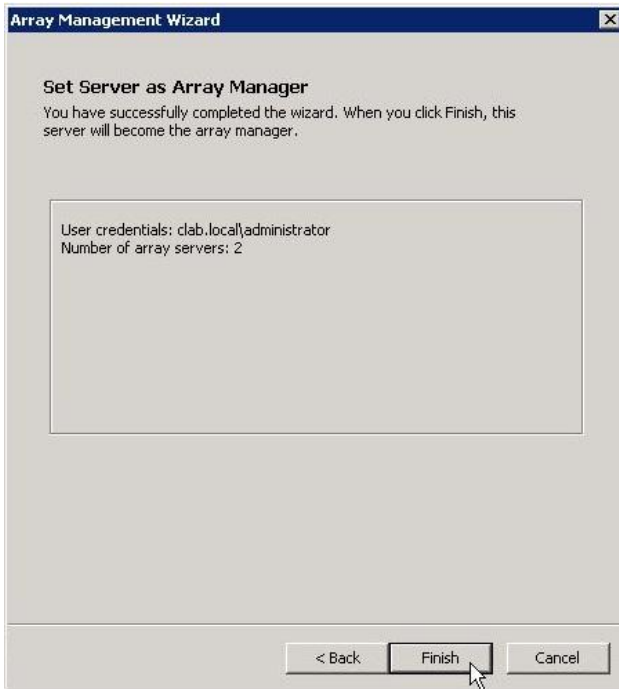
Array Management Wizard

Set Server as Array Manager

You have successfully completed the wizard. When you click Finish, this server will become the array manager.

User credentials: clab.local\administrator
Number of array servers: 2

< Back

Finish

Cancel